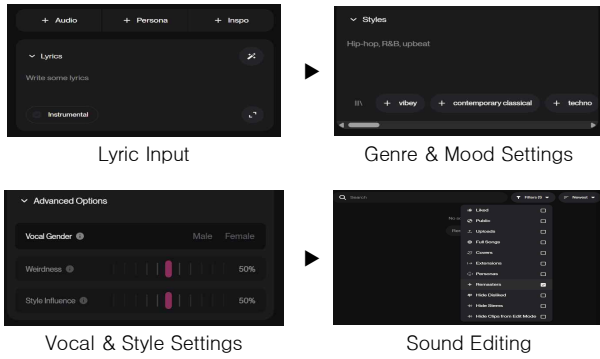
+ Audio
+ Persona
+ Inspo

Lyrics

Write some lyrics

Instrumental

Lyric Input

Styles

Hip-hop, R&B, upbeat

+ vibey
+ contemporary classical
+ techno

Genre & Mood Settings

Advanced Options

Vocal Gender

Male
Female

Weirdness
50%

Style Influence
50%

Vocal & Style Settings

Search

Filters (1)
Newest

No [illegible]

Liked
Public
Uploads
Full Songs
Covers
Extensions
Personas
Remasters
Hide Disliked
Hide Stems
Hide Clips from Edit Mode

Sound Editing